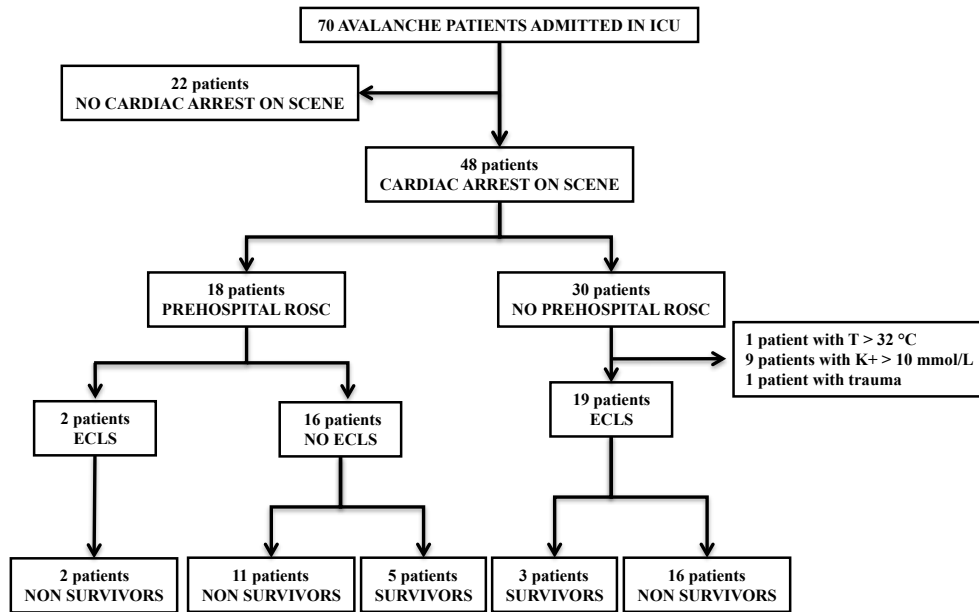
70 AVALANCHE PATIENTS ADMITTED IN ICU

22 patients
NO CARDIAC ARREST ON SCENE

48 patients
CARDIAC ARREST ON SCENE

18 patients
PREHOSPITAL ROSC

30 patients
NO PREHOSPITAL ROSC

1 patient with T > 32 °C
9 patients with K+ > 10 mmol/L
1 patient with trauma

2 patients
ECLS

16 patients
NO ECLS

19 patients
ECLS

2 patients
NON SURVIVORS

11 patients
NON SURVIVORS

5 patients
SURVIVORS

3 patients
SURVIVORS

16 patients
NON SURVIVORS